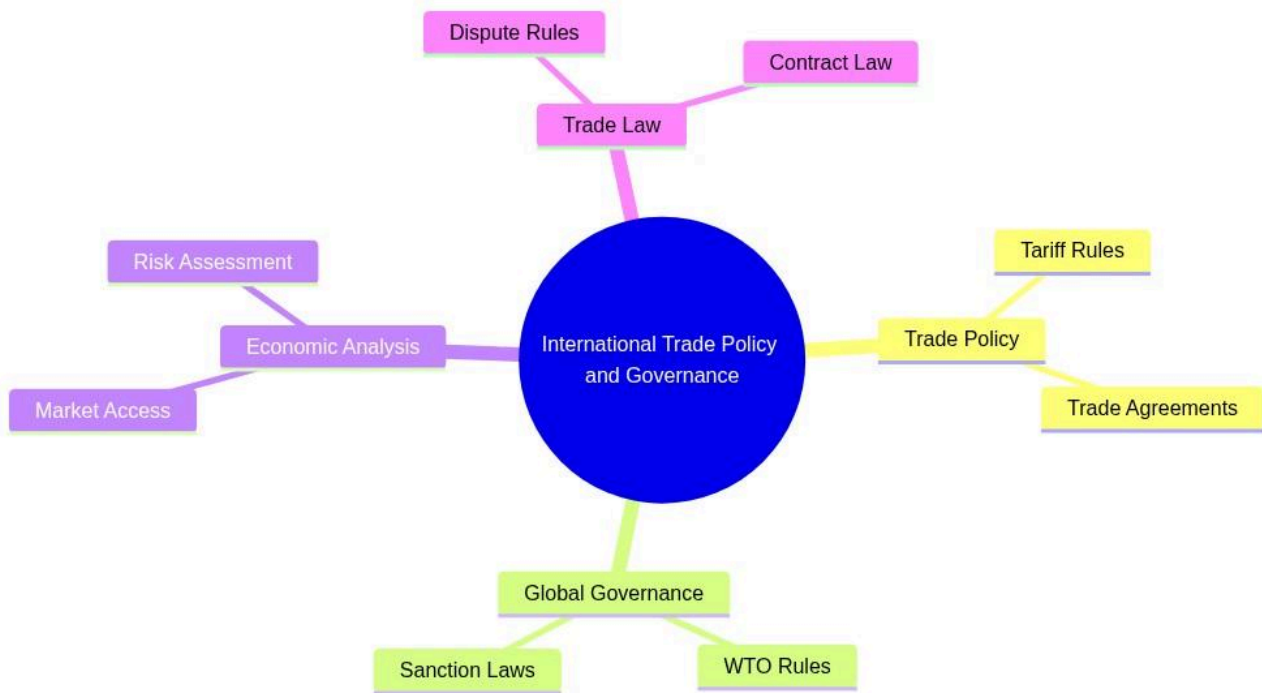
International Trade Policy and Governance

Trade Law
Dispute Rules
Contract Law

Trade Policy
Tariff Rules
Trade Agreements

Global Governance
Sanction Laws
WTO Rules

Economic Analysis
Risk Assessment
Market Access